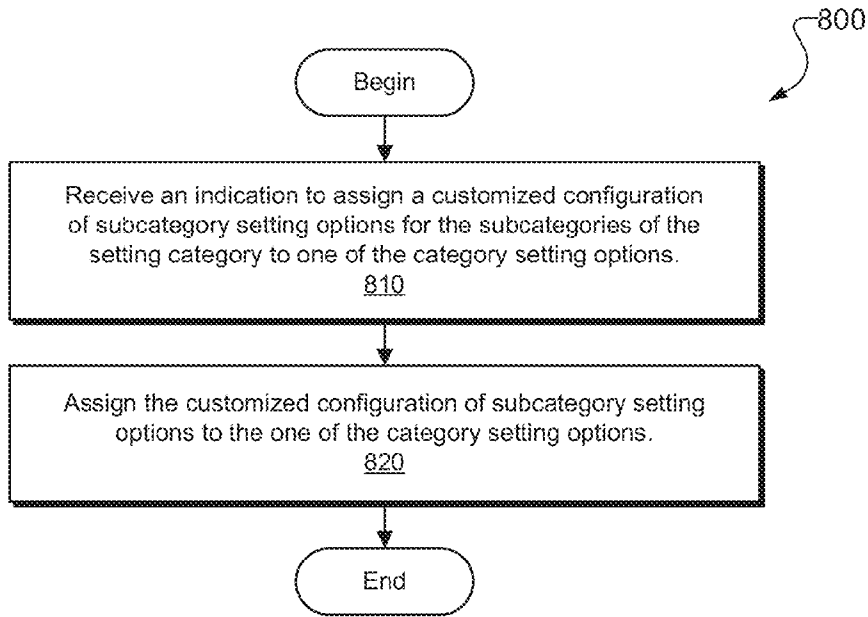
800

Begin

Receive an indication to assign a customized configuration of subcategory setting options for the subcategories of the setting category to one of the category setting options.
810

Assign the customized configuration of subcategory setting options to the one of the category setting options.
820

End